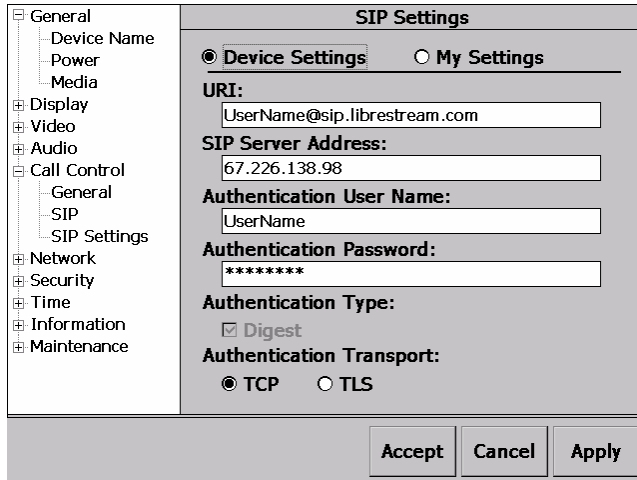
General
Device Name
Power
Media
Display
Video
Audio
Call Control
General
SIP
SIP Settings
Network
Security
Time
Information
Maintenance

SIP Settings

Device Settings
My Settings

URI:
UserName@sip.librestream.com

SIP Server Address:
67.226.138.98

Authentication User Name:
UserName

Authentication Password:
********

Authentication Type:
Digest

Authentication Transport:
TCP
TLS

Accept
Cancel
Apply